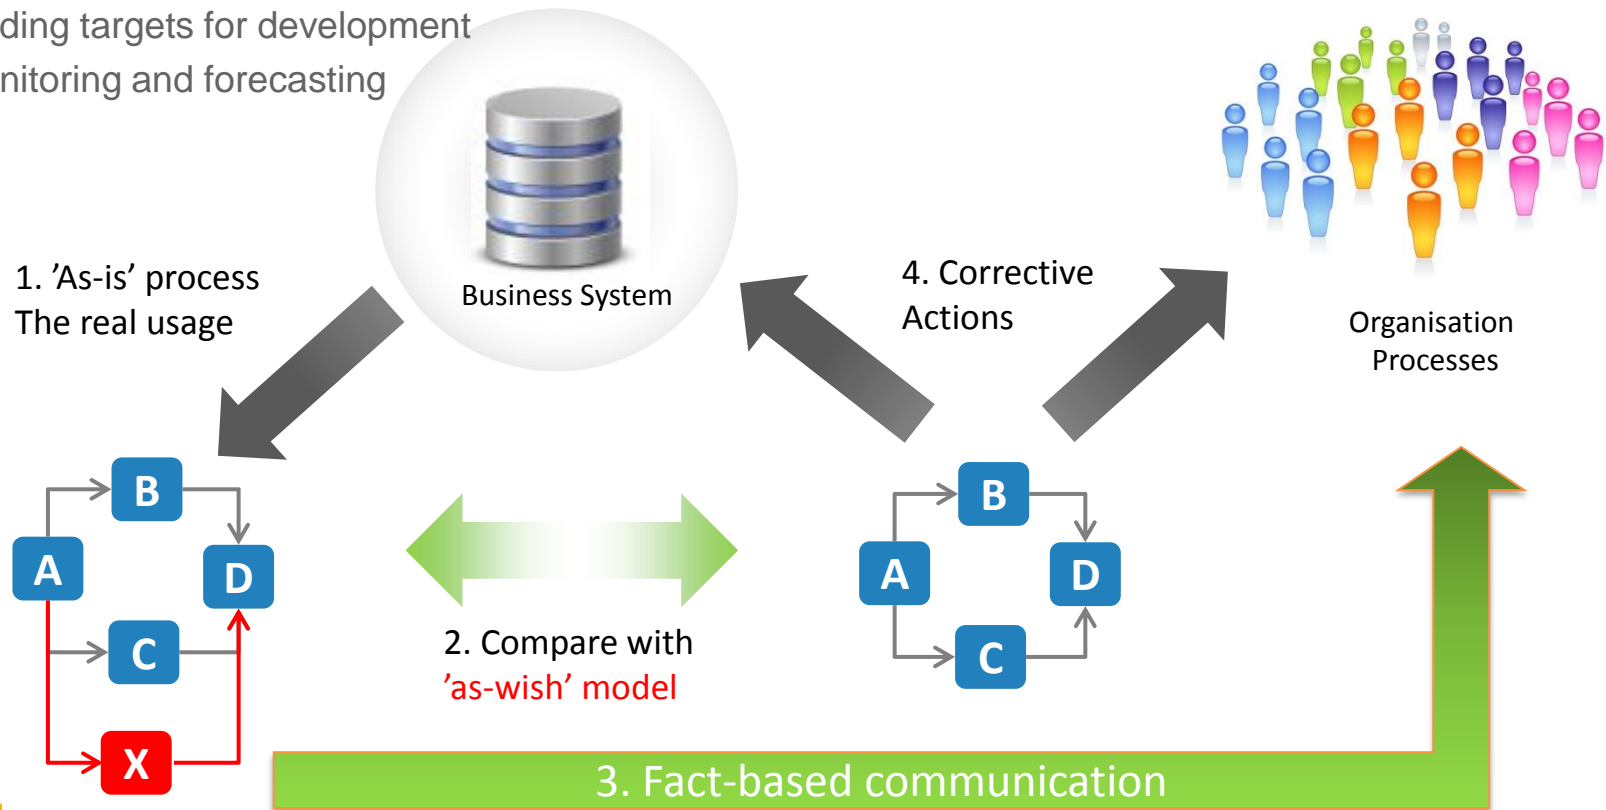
ding targets for development
nitoring and forecasting

Business System

1. 'As-is' process
The real usage

4. Corrective
Actions

Organisation
Processes

B
A
D
C
X

2. Compare with
'as-wish' model

B
A
D
C

3. Fact-based communication